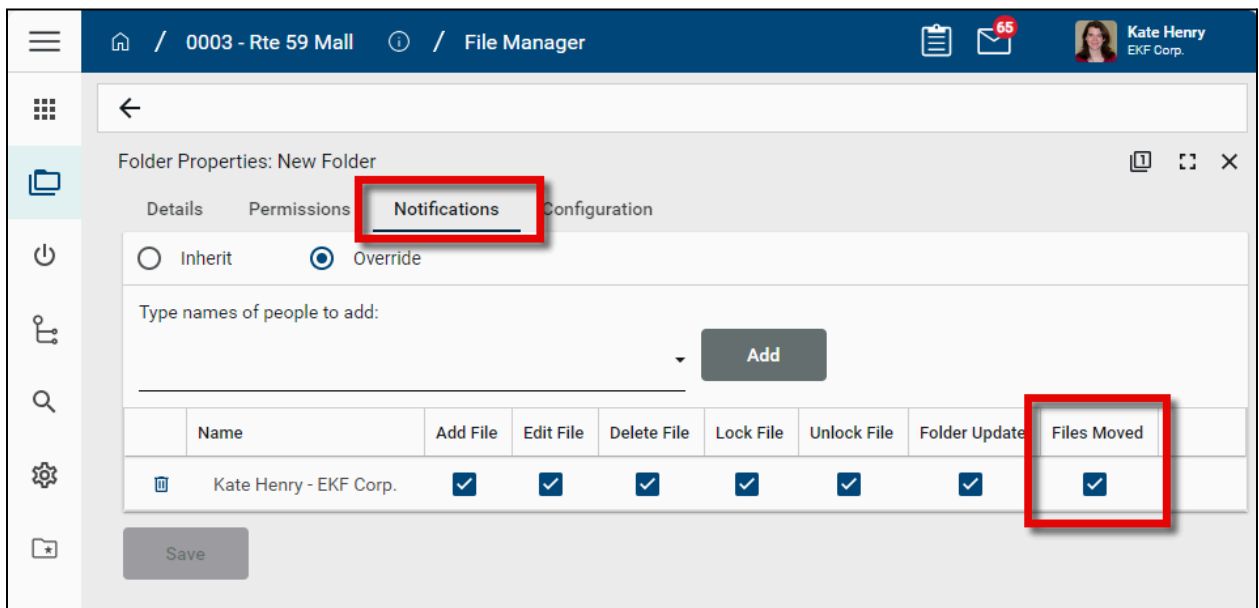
/ 0003 - Rte 59 Mall / File Manager

65

Kate Henry
EKF Corp.

Folder Properties: New Folder

Details Permissions Notifications Configuration

Inherit Override

Type names of people to add:

Add

| | Name | Add File | Edit File | Delete File | Lock File | Unlock File | Folder Update | Files Moved |
|---|---|---|---|---|---|---|---|---|
| | Kate Henry - EKF Corp. | | | | | | | |

Save